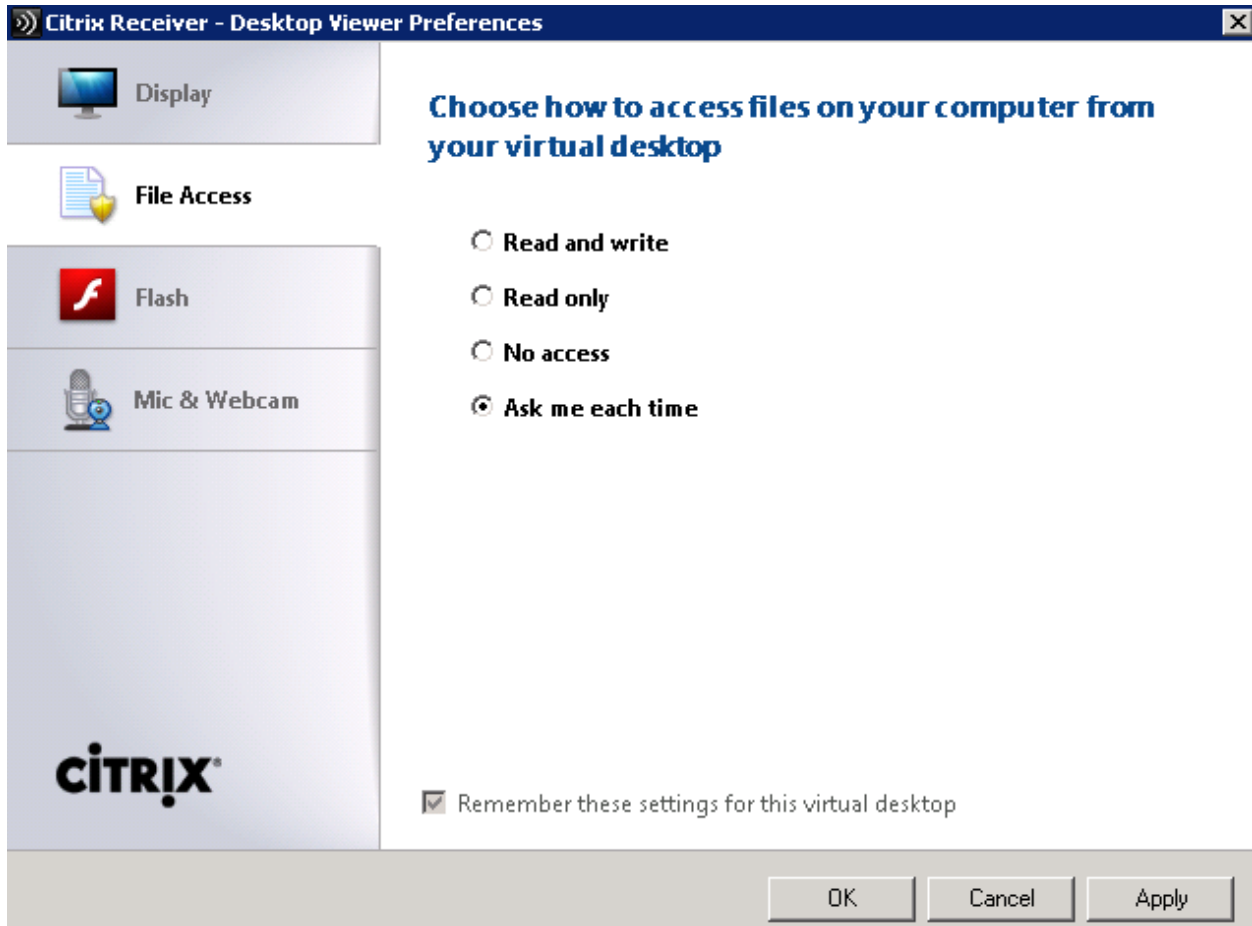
Citrix Receiver - Desktop Viewer Preferences

Display

File Access

Flash

Mic & Webcam

CiTRIX

Choose how to access files on your computer from your virtual desktop

Read and write

Read only

No access

Ask me each time

Remember these settings for this virtual desktop

OK

Cancel

Apply